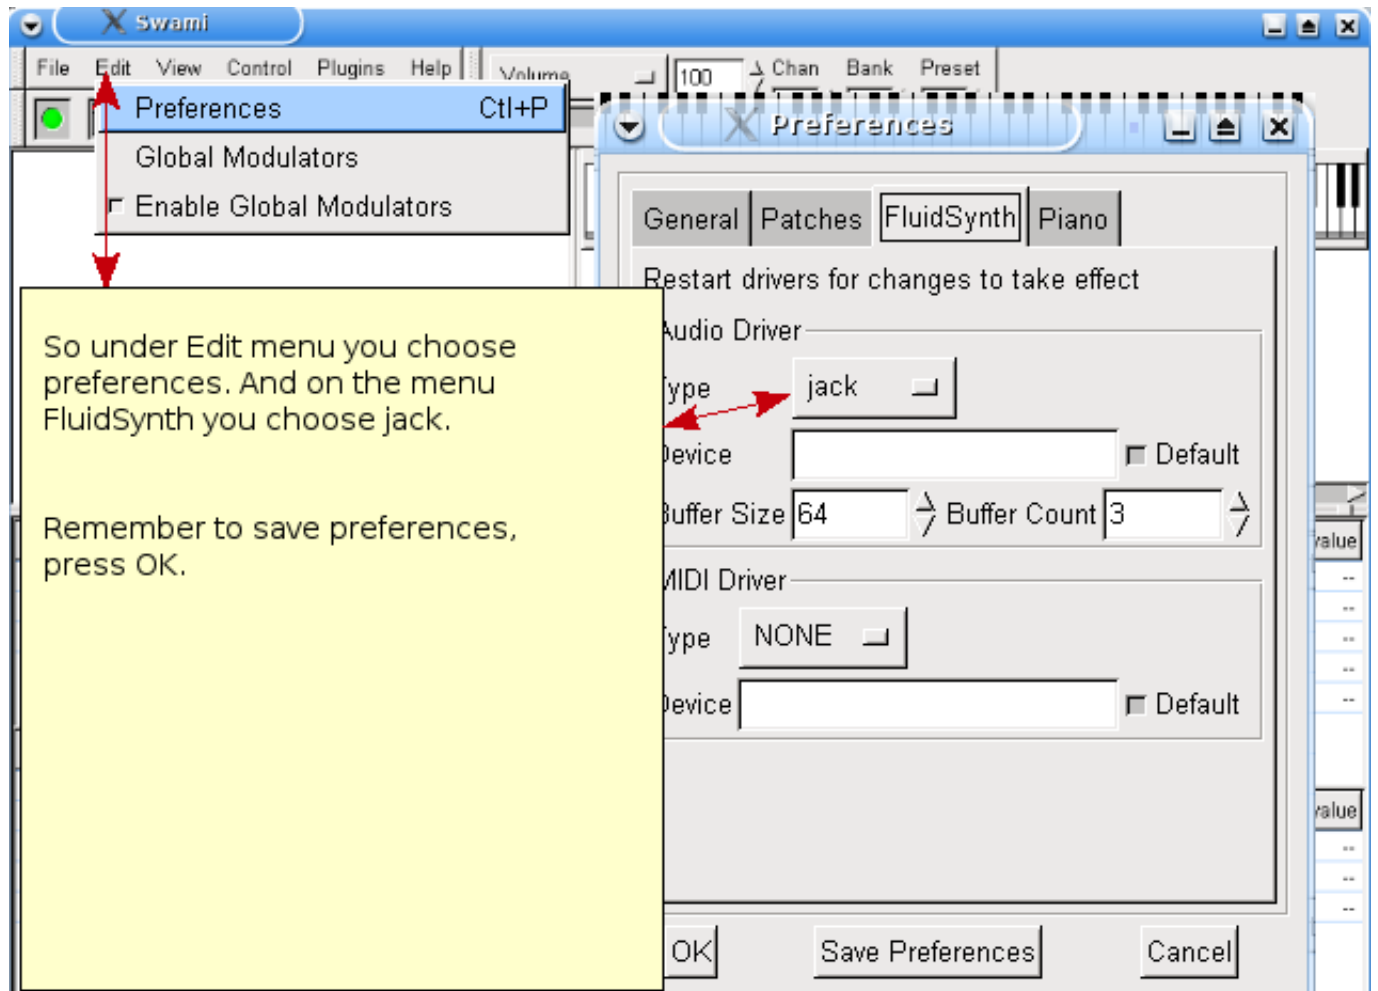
Swami

File Edit View Control Plugins Help

Volume 100 Chan Bank Preset

Preferences Ctl+P
Global Modulators
Enable Global Modulators

Preferences

General Patches FluidSynth Piano

Restart drivers for changes to take effect

Audio Driver
Type jack
Device Default
Buffer Size 64 Buffer Count 3

MIDI Driver
Type NONE
Device Default

OK Save Preferences Cancel

So under Edit menu you choose preferences. And on the menu FluidSynth you choose jack.

Remember to save preferences, press OK.

Value
--
--
--
--
--
Value
--
--
--